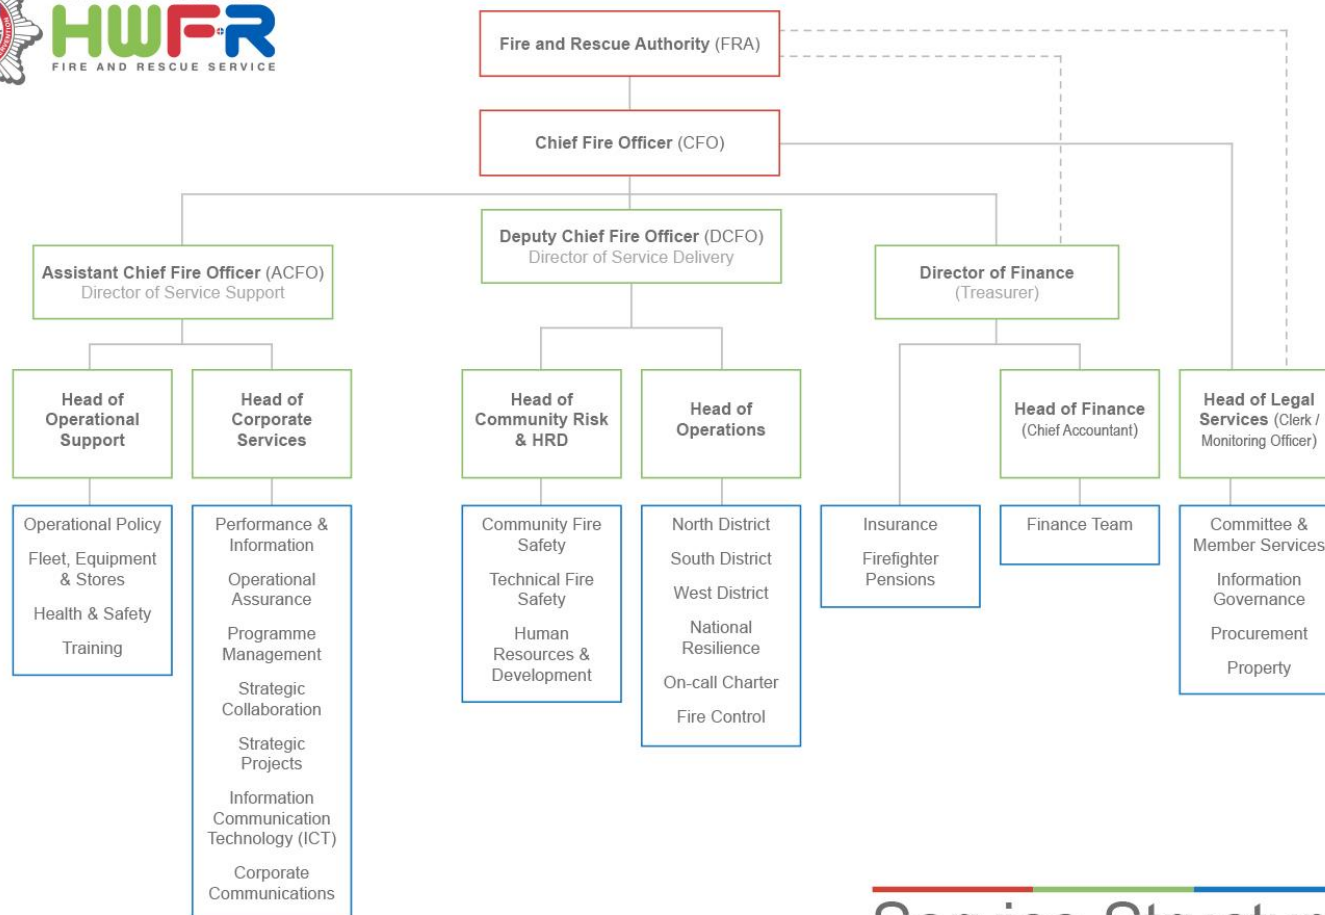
HWFR
FIRE AND RESCUE SERVICE

Fire and Rescue Authority (FRA)

Chief Fire Officer (CFO)

Assistant Chief Fire Officer (ACFO)
Director of Service Support

Deputy Chief Fire Officer (DCFO)
Director of Service Delivery

Director of Finance
(Treasurer)

Head of Operational Support

Operational Policy
Fleet, Equipment & Stores
Health & Safety
Training

Head of Corporate Services

Performance & Information
Operational Assurance
Programme Management
Strategic Collaboration
Strategic Projects
Information Communication Technology (ICT)
Corporate Communications

Head of Community Risk & HRD

Community Fire Safety
Technical Fire Safety
Human Resources & Development

Head of Operations

North District
South District
West District
National Resilience
On-call Charter
Fire Control

Insurance
Firefighter Pensions

Head of Finance
(Chief Accountant)

Finance Team

Head of Legal Services (Clerk / Monitoring Officer)

Committee & Member Services
Information Governance
Procurement
Property

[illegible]